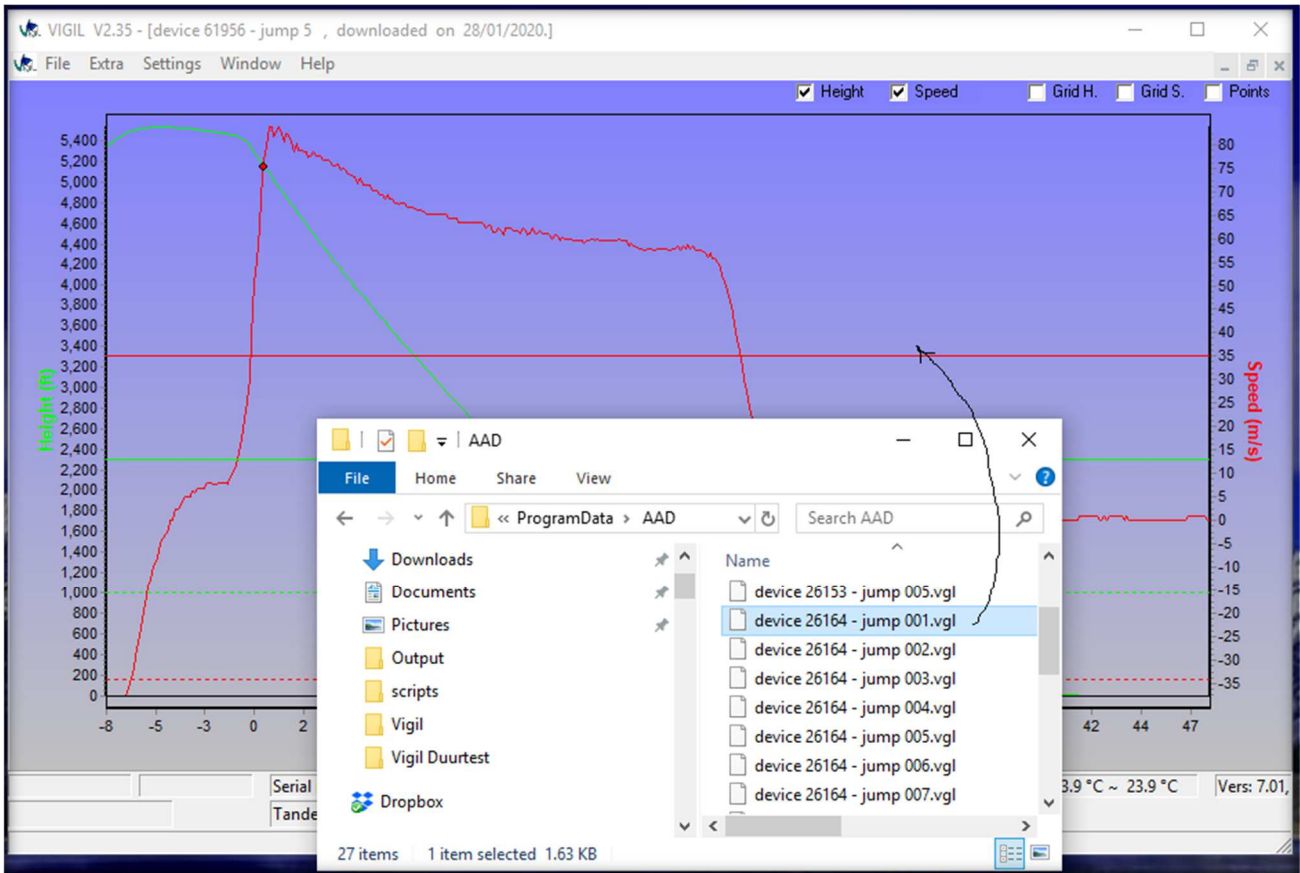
VIGIL V2.35 - [device 61956 - jump 5 , downloaded on 28/01/2020.]

File Extra Settings Window Help

Height Speed Grid H. Grid S. Points

5,400
5,200
5,000
4,800
4,600
4,400
4,200
4,000
3,800
3,600
3,400
3,200
3,000
2,800
2,600
2,400
2,200
2,000
1,800
1,600
1,400
1,200
1,000
800
600
400
200
0

Height (ft)

80
75
70
65
60
55
50
45
40
35
30
25
20
15
10
5
0
-5
-10
-15
-20
-25
-30
-35

Speed (m/s)

-8 -5 -3 0 2 42 44 47

Serial
Tande
3.9 °C ~ 23.9 °C
Vers: 7.01,

AAD

File Home Share View

« ProgramData › AAD

Search AAD

Downloads
Documents
Pictures
Output
scripts
Vigil
Vigil Duurtest
Dropbox

Name
device 26153 - jump 005.vgl
device 26164 - jump 001.vgl
device 26164 - jump 002.vgl
device 26164 - jump 003.vgl
device 26164 - jump 004.vgl
device 26164 - jump 005.vgl
device 26164 - jump 006.vgl
device 26164 - jump 007.vgl

27 items 1 item selected 1.63 KB